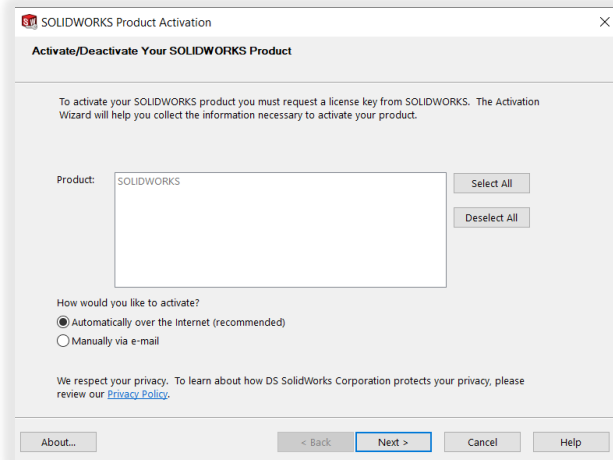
SOLIDWORKS Product Activation

Activate/Deactivate Your SOLIDWORKS Product

To activate your SOLIDWORKS product you must request a license key from SOLIDWORKS. The Activation Wizard will help you collect the information necessary to activate your product.

Product:

SOLIDWORKS

Select All

Deselect All

How would you like to activate?

Automatically over the Internet (recommended)

Manually via e-mail

We respect your privacy. To learn about how DS SolidWorks Corporation protects your privacy, please review our Privacy Policy.

About...

< Back

Next >

Cancel

Help